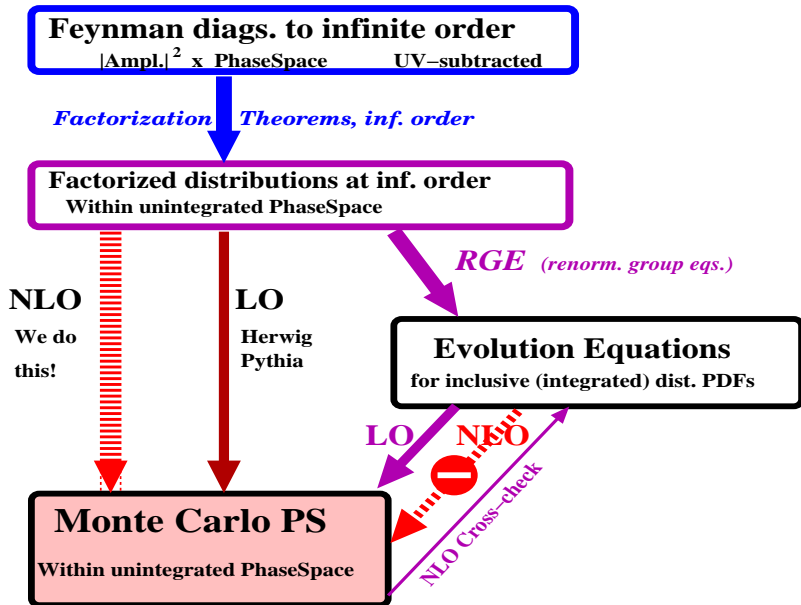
Feynman diags. to infinite order

$|\text{Ampl.}|^2$ x PhaseSpace UV−subtracted

Factorization Theorems, inf. order

Factorized distributions at inf. order

Within unintegrated PhaseSpace

RGE (renorm. group eqs.)

NLO

We do this!

LO

Herwig Pythia

Evolution Equations

for inclusive (integrated) dist. PDFs

LO

NLO

NLO Cross−check

Monte Carlo PS

Within unintegrated PhaseSpace